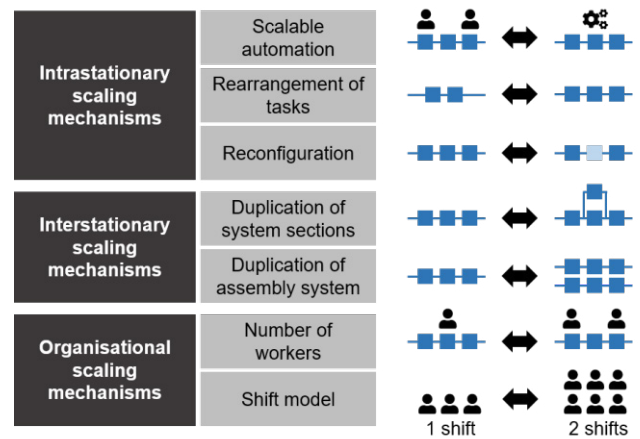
| | | |
|---|---|---|
| Intrastationary scaling mechanisms | Scalable automation | |
| | Rearrangement of tasks | |
| | Reconfiguration | |
| Interstationary scaling mechanisms | Duplication of system sections | |
| | Duplication of assembly system | |
| Organisational scaling mechanisms | Number of workers | |
| | Shift model | 1 shift ↔ 2 shifts |